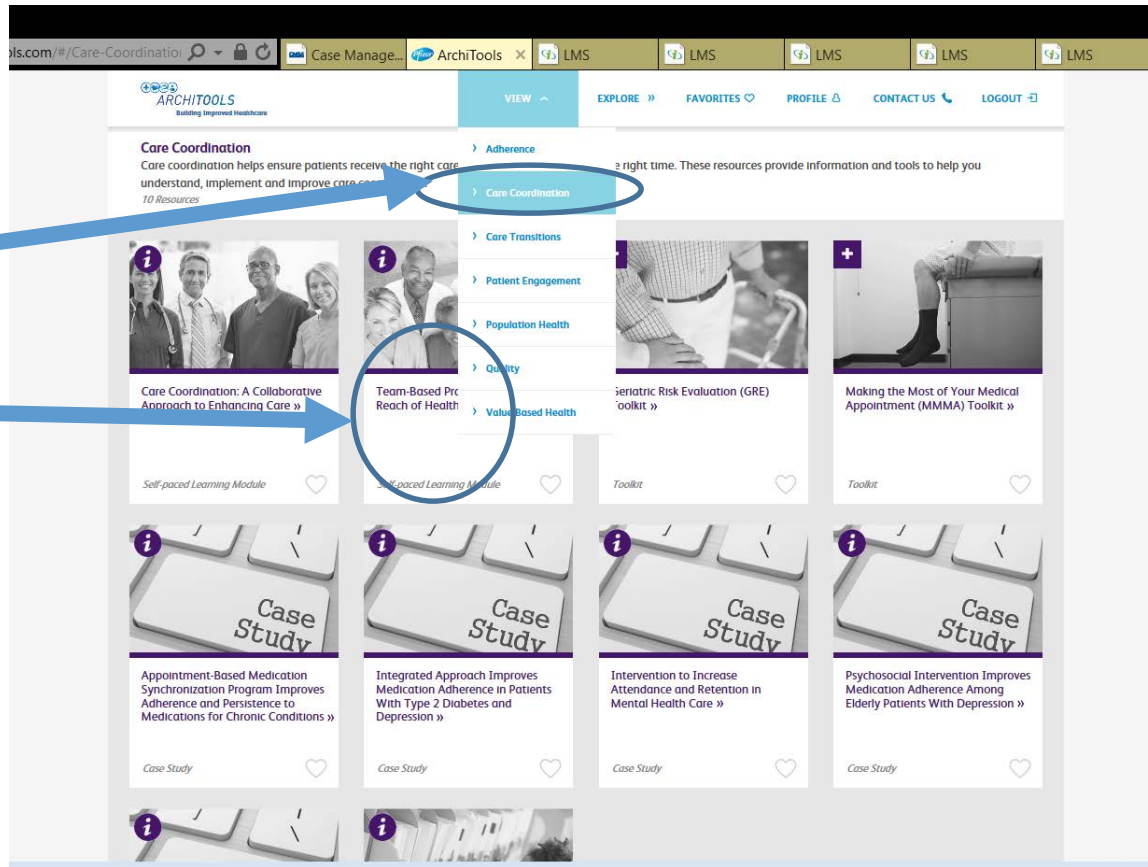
ols.com/#/Care-Coordinatio

Case Manage... ArchiTools × LMS LMS LMS LMS LMS

ARCHITOOLS
Building Improved Healthcare

VIEW ^ EXPLORE » FAVORITES PROFILE CONTACT US LOGOUT

Care Coordination
Care coordination helps ensure patients receive the right care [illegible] right time. These resources provide information and tools to help you understand, implement and improve care co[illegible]
10 Resources

› Adherence
› Care Coordination
› Care Transitions
› Patient Engagement
› Population Health
› Quality
› Value Based Health

Care Coordination: A Collaborative Approach to Enhancing Care »
Self-paced Learning Module

Team-Based Pro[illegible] Reach of Health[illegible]
Self-paced Learning Module

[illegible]eriatric Risk Evaluation (GRE) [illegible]oolkit »
Toolkit

Making the Most of Your Medical Appointment (MMMA) Toolkit »
Toolkit

Case Study

Appointment-Based Medication Synchronization Program Improves Adherence and Persistence to Medications for Chronic Conditions »
Case Study

Integrated Approach Improves Medication Adherence in Patients With Type 2 Diabetes and Depression »
Case Study

Intervention to Increase Attendance and Retention in Mental Health Care »
Case Study

Psychosocial Intervention Improves Medication Adherence Among Elderly Patients With Depression »
Case Study